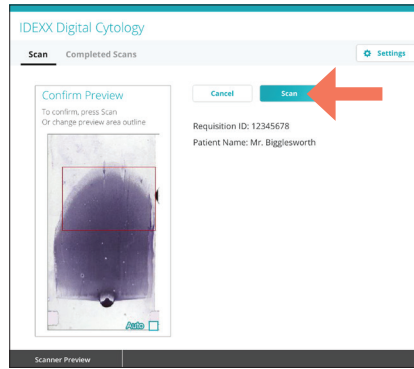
IDEXX Digital Cytology

Scan Completed Scans

Settings

Confirm Preview

To confirm, press Scan
Or change preview area outline

Auto

Cancel

Scan

Requisition ID: 12345678

Patient Name: Mr. Bigglesworth

Scanner Preview